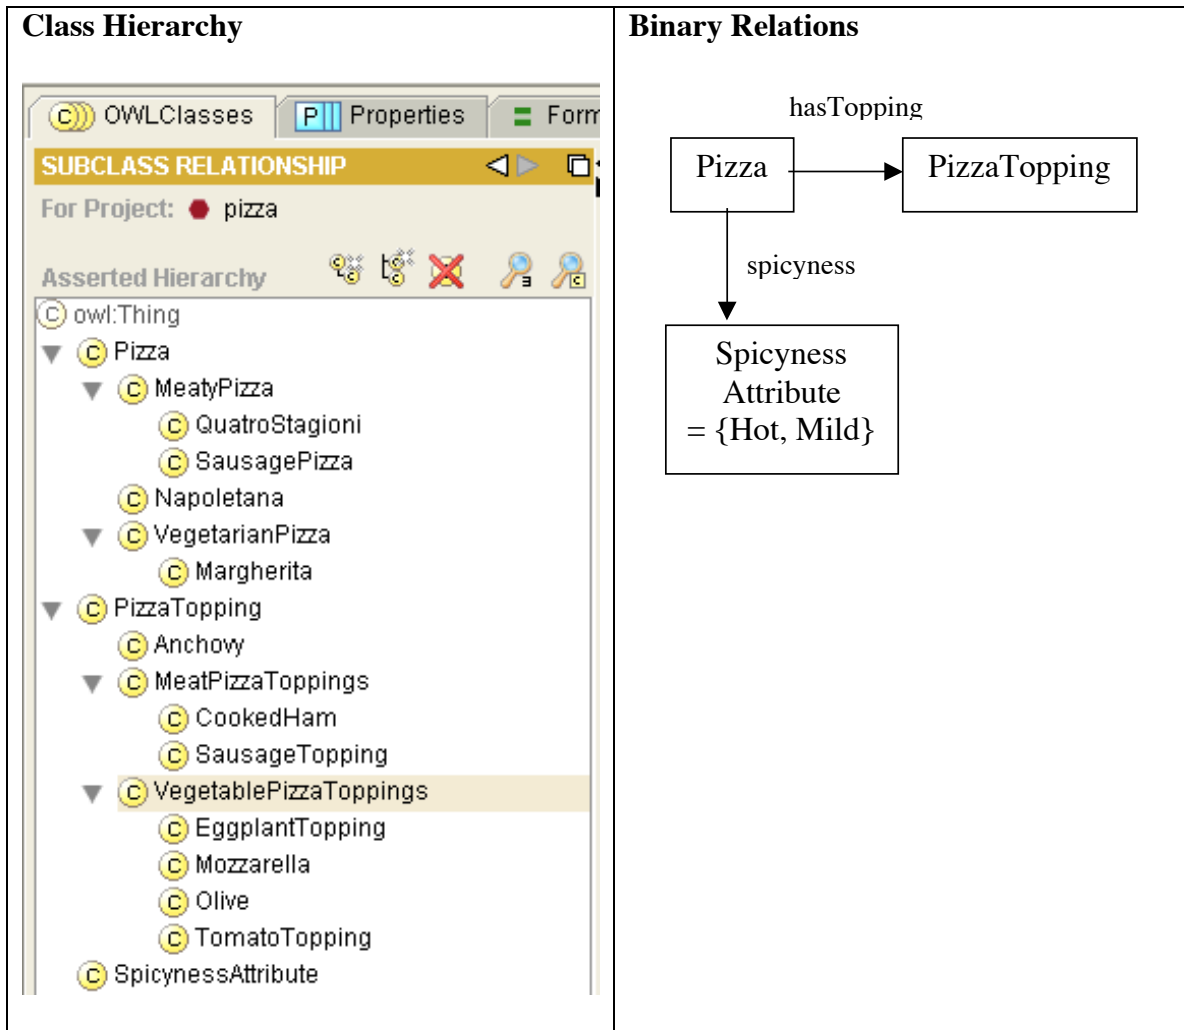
| Class Hierarchy | Binary Relations |
|---|---|
| OWLClasses · Properties · Form<br>SUBCLASS RELATIONSHIP<br>For Project: pizza<br>Asserted Hierarchy<br>owl:Thing<br>Pizza<br>MeatyPizza<br>QuatroStagioni<br>SausagePizza<br>Napoletana<br>VegetarianPizza<br>Margherita<br>PizzaTopping<br>Anchovy<br>MeatPizzaToppings<br>CookedHam<br>SausageTopping<br>VegetablePizzaToppings<br>EggplantTopping<br>Mozzarella<br>Olive<br>TomatoTopping<br>SpicynessAttribute | hasTopping<br>Pizza<br>PizzaTopping<br>spicyness<br>Spicyness Attribute = {Hot, Mild} |